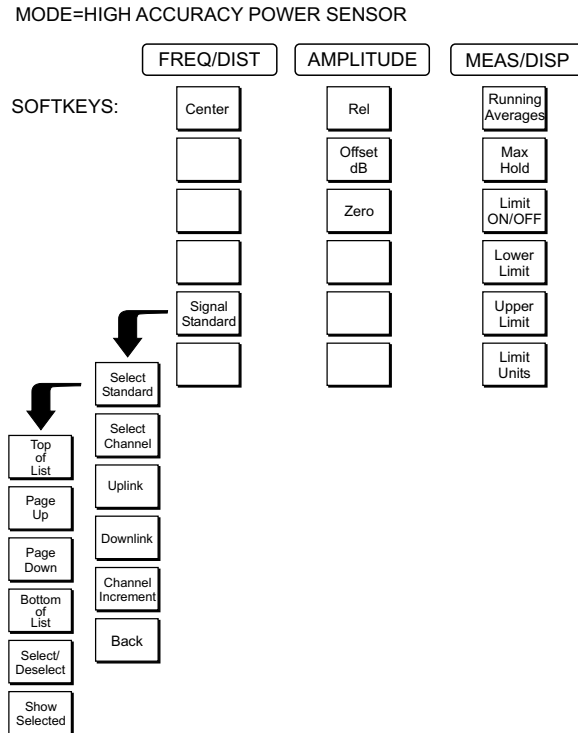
MODE=HIGH ACCURACY POWER SENSOR

FREQ/DIST

AMPLITUDE

MEAS/DISP

SOFTKEYS:

Center

Signal Standard

Rel

Offset dB

Zero

Running Averages

Max Hold

Limit ON/OFF

Lower Limit

Upper Limit

Limit Units

Select Standard

Select Channel

Uplink

Downlink

Channel Increment

Back

Top of List

Page Up

Page Down

Bottom of List

Select/ Deselect

Show Selected